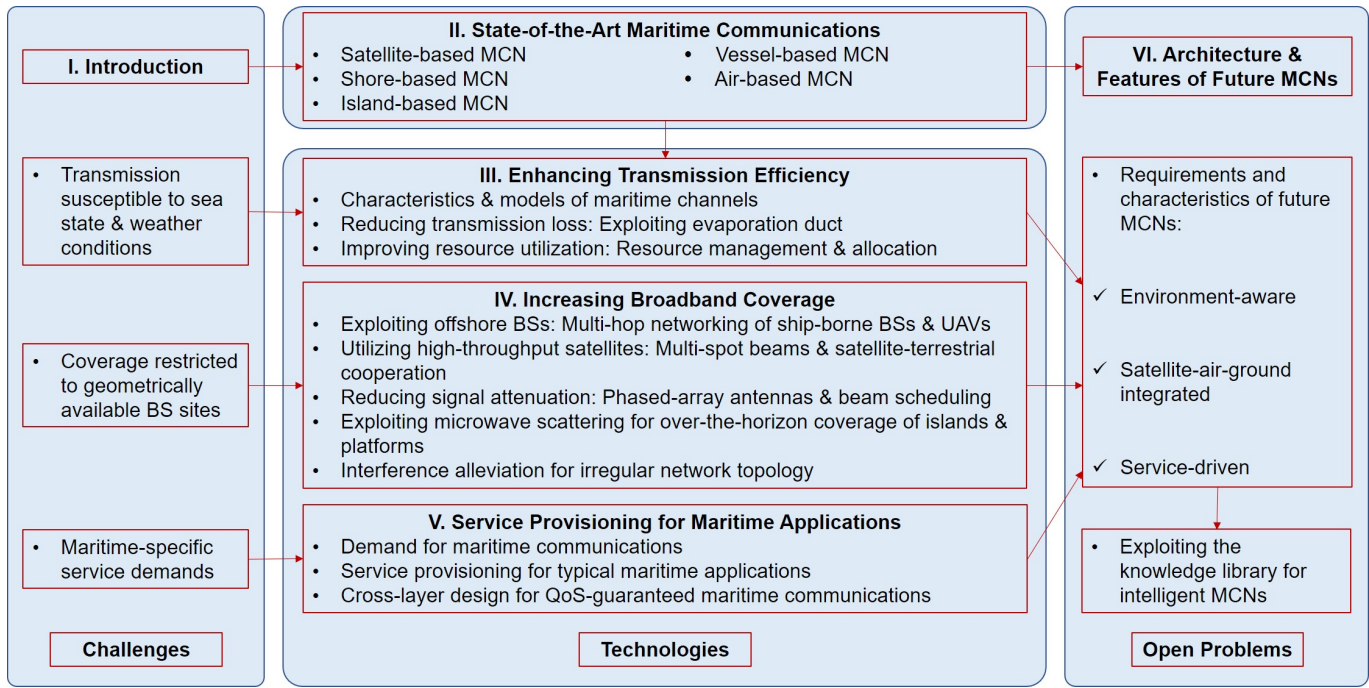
I. Introduction

- Transmission susceptible to sea state & weather conditions

- Coverage restricted to geometrically available BS sites

- Maritime-specific service demands

Challenges

II. State-of-the-Art Maritime Communications
- Satellite-based MCN
- Shore-based MCN
- Island-based MCN
- Vessel-based MCN
- Air-based MCN

III. Enhancing Transmission Efficiency
- Characteristics & models of maritime channels
- Reducing transmission loss: Exploiting evaporation duct
- Improving resource utilization: Resource management & allocation

IV. Increasing Broadband Coverage
- Exploiting offshore BSs: Multi-hop networking of ship-borne BSs & UAVs
- Utilizing high-throughput satellites: Multi-spot beams & satellite-terrestrial cooperation
- Reducing signal attenuation: Phased-array antennas & beam scheduling
- Exploiting microwave scattering for over-the-horizon coverage of islands & platforms
- Interference alleviation for irregular network topology

V. Service Provisioning for Maritime Applications
- Demand for maritime communications
- Service provisioning for typical maritime applications
- Cross-layer design for QoS-guaranteed maritime communications

Technologies

VI. Architecture & Features of Future MCNs

- Requirements and characteristics of future MCNs:

✓ Environment-aware

✓ Satellite-air-ground integrated

✓ Service-driven

- Exploiting the knowledge library for intelligent MCNs

Open Problems